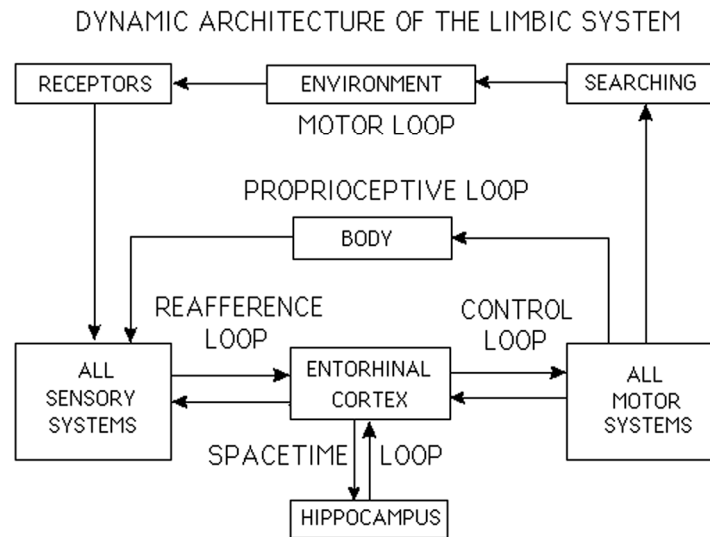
DYNAMIC ARCHITECTURE OF THE LIMBIC SYSTEM

RECEPTORS

ENVIRONMENT

SEARCHING

MOTOR LOOP

PROPRIOCEPTIVE LOOP

BODY

REAFFERENCE LOOP

CONTROL LOOP

ALL SENSORY SYSTEMS

ENTORHINAL CORTEX

ALL MOTOR SYSTEMS

SPACETIME LOOP

HIPPOCAMPUS